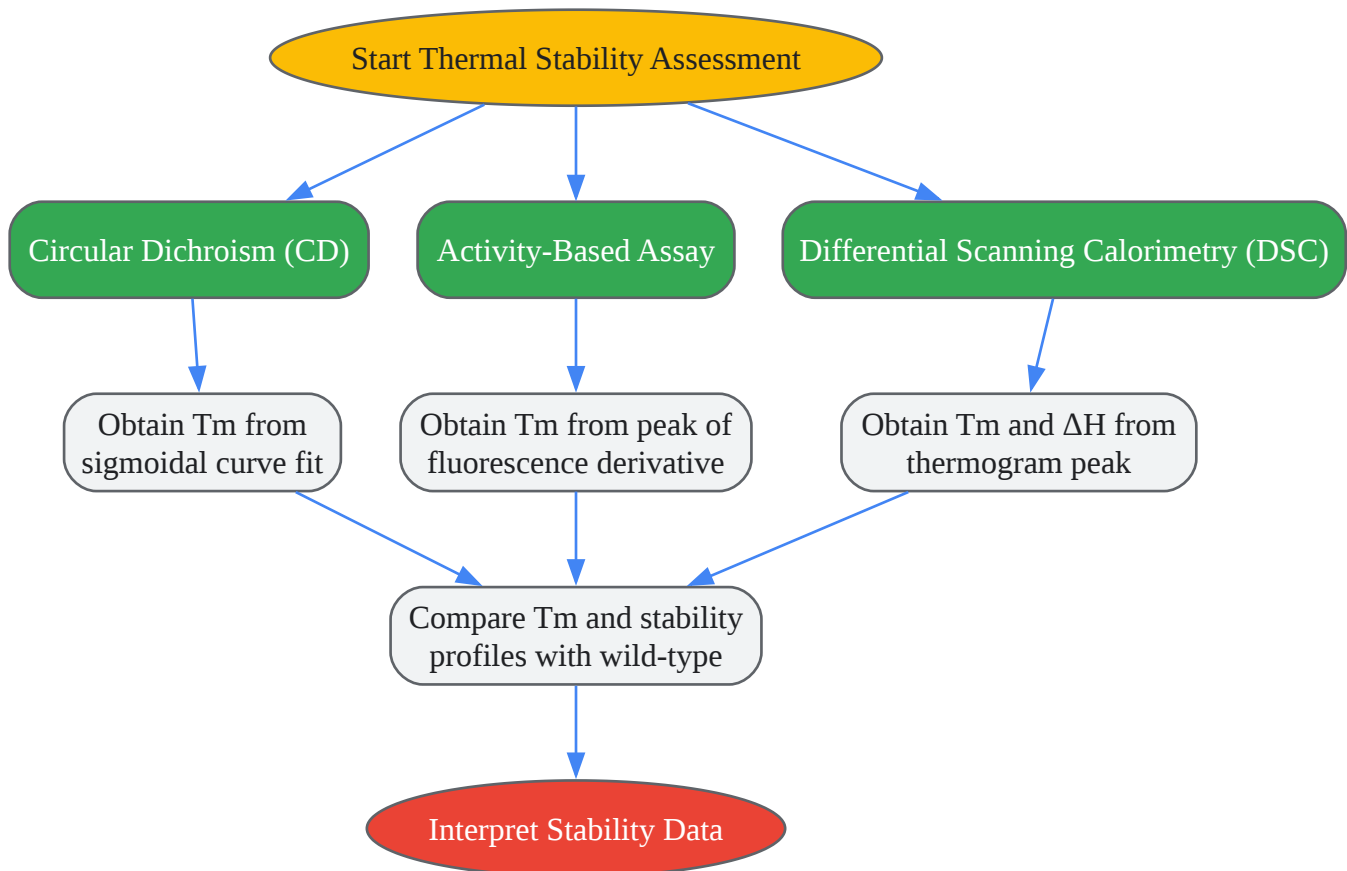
Start Thermal Stability Assessment

Circular Dichroism (CD)

Activity-Based Assay

Differential Scanning Calorimetry (DSC)

Obtain Tm from sigmoidal curve fit

Obtain Tm from peak of fluorescence derivative

Obtain Tm and ΔH from thermogram peak

Compare Tm and stability profiles with wild-type

Interpret Stability Data